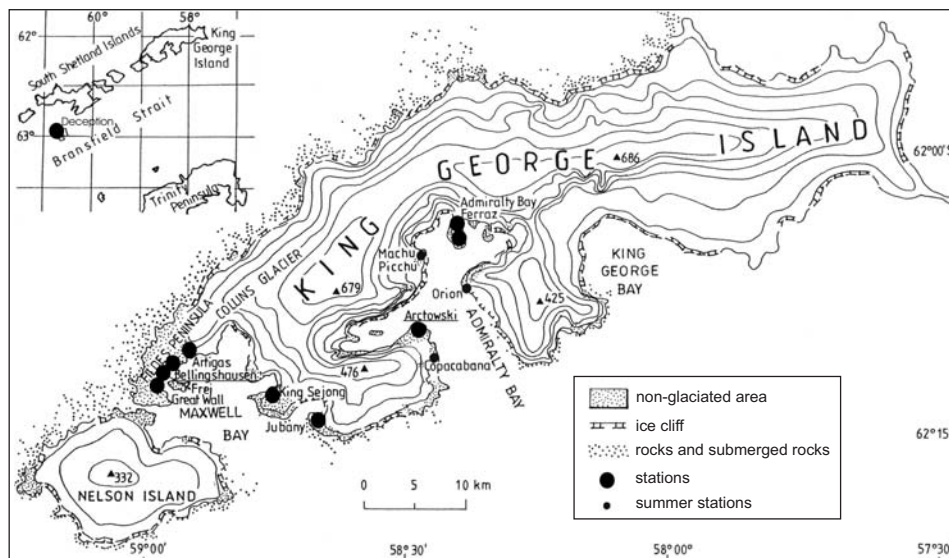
60°
58°
62°
King George Island
South Shetland Islands
Deception
63°
Bransfield Strait
Trinity Peninsula

KING GEORGE ISLAND
62°00'S
686
Admiralty Bay
Ferraz
Machu Picchu
Orion
KING GEORGE BAY
425
COLLINS GLACIER
679
FILDES PENINSULA
Artigas
Bellingshausen
Frei
Great Wall
Arctowski
476
Copacabana
ADMIRALTY BAY
MAXWELL BAY
King Sejong
Jubany
332
NELSON ISLAND
0
5
10 km
59°00'
58°30'
58°00'
57°30'
62°15'

non-glaciated area
ice cliff
rocks and submerged rocks
stations
summer stations